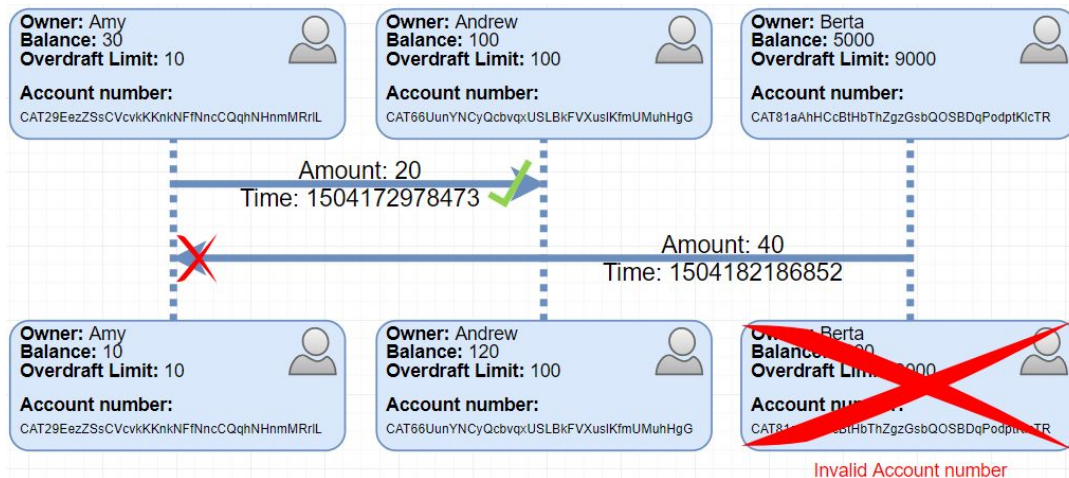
**Owner:** Amy
**Balance:** 30
**Overdraft Limit:** 10

**Account number:**
CAT29EezZSsCVcvkKKnkNFfNncCQqhNHnmMRrlL

**Owner:** Andrew
**Balance:** 100
**Overdraft Limit:** 100

**Account number:**
CAT66UunYNCyQcbvqxUSLBkFVXusIKfmUMuhHgG

**Owner:** Berta
**Balance:** 5000
**Overdraft Limit:** 9000

**Account number:**
CAT81aAhHCcBtHbThZgzGsbQOSBDqPodptKlcTR

Amount: 20
Time: 1504172978473

Amount: 40
Time: 1504182186852

**Owner:** Amy
**Balance:** 10
**Overdraft Limit:** 10

**Account number:**
CAT29EezZSsCVcvkKKnkNFfNncCQqhNHnmMRrlL

**Owner:** Andrew
**Balance:** 120
**Overdraft Limit:** 100

**Account number:**
CAT66UunYNCyQcbvqxUSLBkFVXusIKfmUMuhHgG

**Ow**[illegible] **Berta**
**Balance**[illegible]**00**
**Overdraft Lim**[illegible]**000**

**Account n**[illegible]

CAT81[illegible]BtHbThZgzGsbQOSBDqPodpt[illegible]TR

Invalid Account number